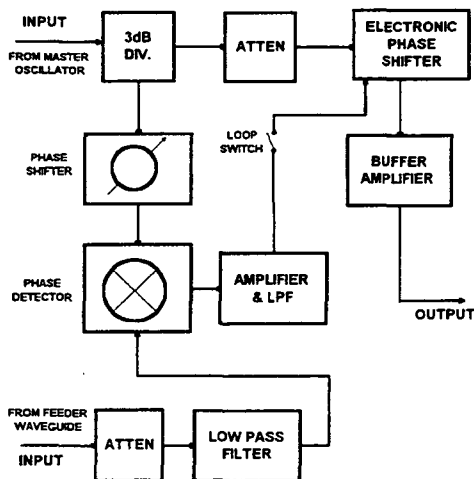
INPUT

FROM MASTER OSCILLATOR

3dB DIV.

ATTEN

ELECTRONIC PHASE SHIFTER

LOOP SWITCH

PHASE SHIFTER

BUFFER AMPLIFIER

PHASE DETECTOR

AMPLIFIER & LPF

OUTPUT

FROM FEEDER WAVEGUIDE

INPUT

ATTEN

LOW PASS FILTER